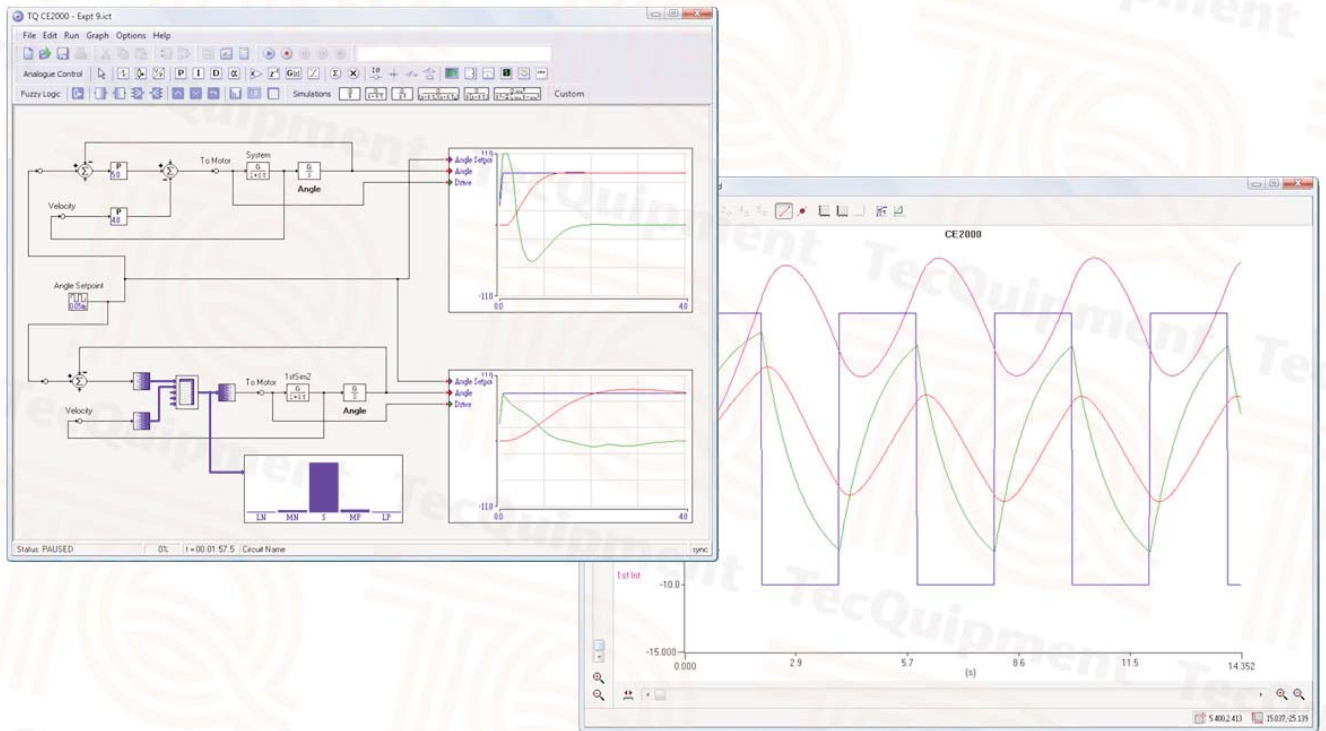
TQ CE2000 - Expt 9.ict

File Edit Run Graph Options Help

Analogue Control

Fuzzy Logic

Simulations

Custom

To Motor

System

Angle

Velocity

Angle Setpoint

Angle Setpoi

Angle

Drive

11.0

-11.0

0.0

4.0

To Motor

1stSim2

Angle

Velocity

LN MN S MP LP

Status: PAUSED

0%

t = 00:01:57.5

Circuit Name

sync

CE2000

1st Int

-10.0

-15.000

0.000

2.9

5.7

8.6

11.5

14.352

(s)

5.400,2.413

15.037,-25.139

TecQuipment